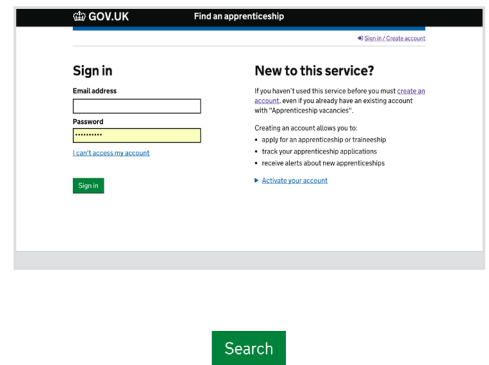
GOV.UK Find an apprenticeship

Sign in / Create account

Sign in

Email address

Password

••••••••••

I can't access my account

Sign in

New to this service?

If you haven't used this service before you must create an account, even if you already have an existing account with "Apprenticeship vacancies".

Creating an account allows you to:

• apply for an apprenticeship or traineeship
• track your apprenticeship applications
• receive alerts about new apprenticeships

▶ Activate your account

Search